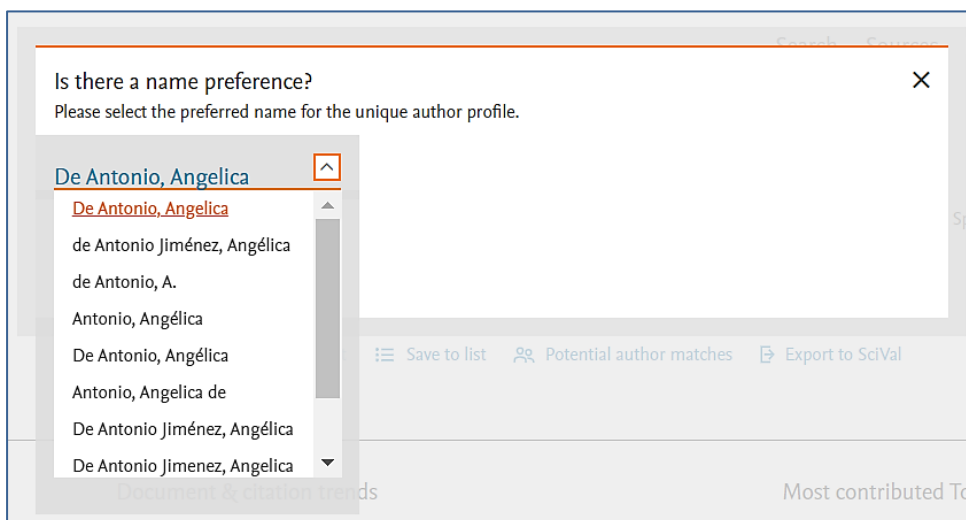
Search Sources

Is there a name preference?

Please select the preferred name for the unique author profile.

De Antonio, Angelica

De Antonio, Angelica
de Antonio Jiménez, Angélica
de Antonio, A.
Antonio, Angélica
De Antonio, Angélica
Antonio, Angelica de
De Antonio Jiménez, Angélica
De Antonio Jimenez, Angelica

Save to list  Potential author matches  Export to SciVal

Document & citation trends

Most contributed To